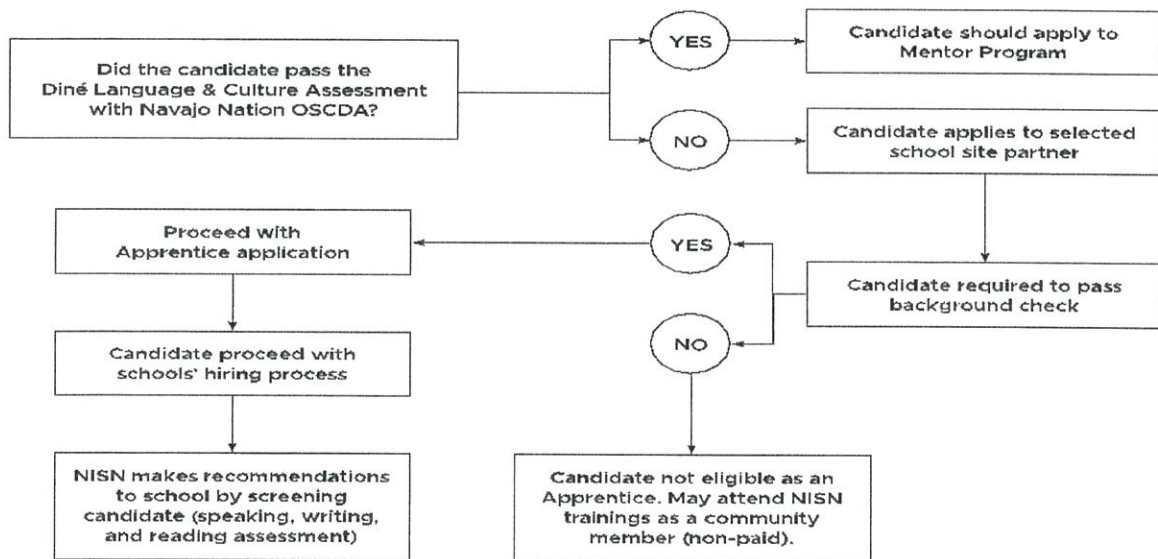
Did the candidate pass the Diné Language & Culture Assessment with Navajo Nation OSCDA?

YES

Candidate should apply to Mentor Program

NO

Candidate applies to selected school site partner

Candidate required to pass background check

YES

Proceed with Apprentice application

Candidate proceed with schools' hiring process

NISN makes recommendations to school by screening candidate (speaking, writing, and reading assessment)

NO

Candidate not eligible as an Apprentice. May attend NISN trainings as a community member (non-paid).